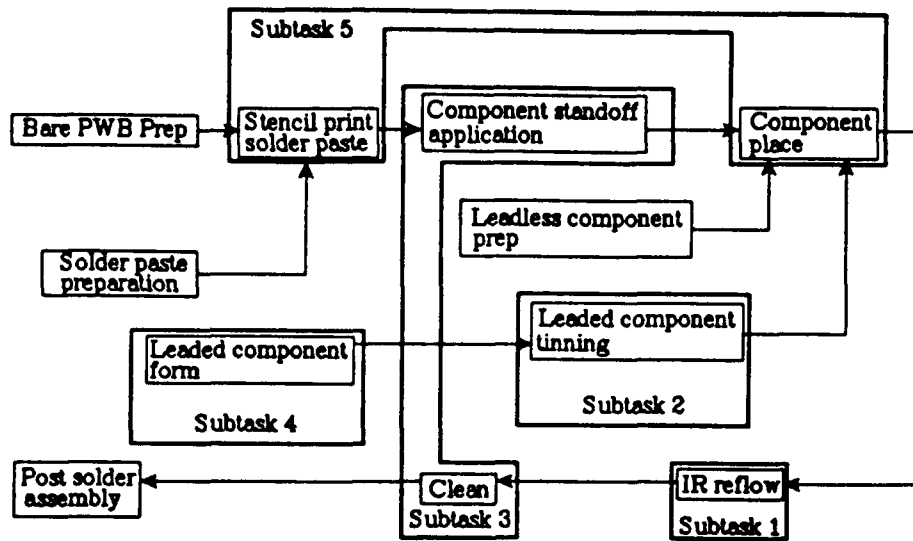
Subtask 5

Bare PWB Prep

Stencil print solder paste

Component standoff application

Component place

Leadless component prep

Solder paste preparation

Leaded component tinning

Leaded component form

Subtask 2

Subtask 4

Post solder assembly

Clean

Subtask 3

IR reflow

Subtask 1